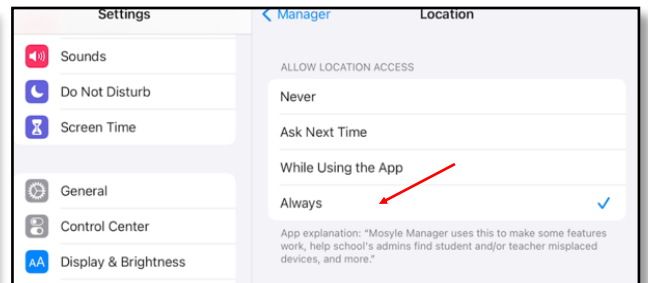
Settings

Sounds

Do Not Disturb

Screen Time

General

Control Center

Display & Brightness

Manager

Location

ALLOW LOCATION ACCESS

Never

Ask Next Time

While Using the App

Always

App explanation: "Mosyle Manager uses this to make some features work, help school's admins find student and/or teacher misplaced devices, and more."